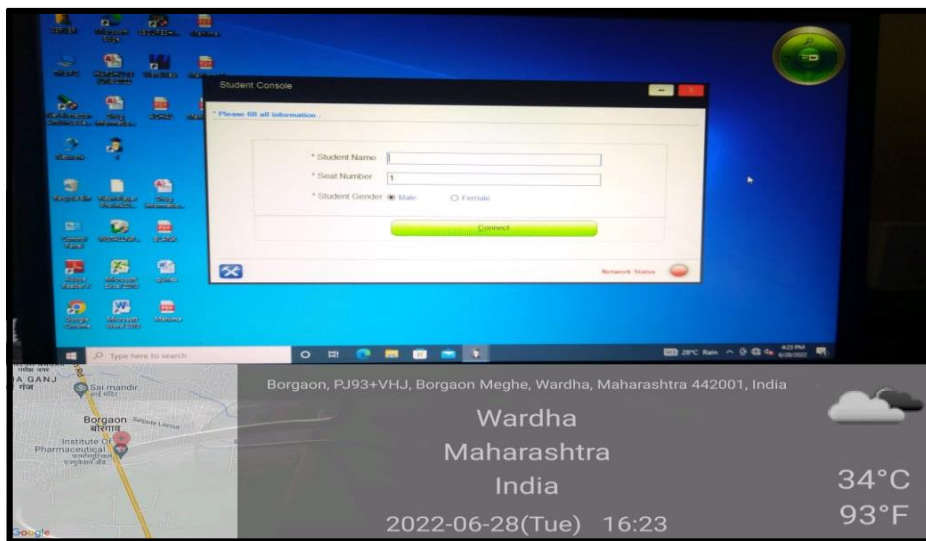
Student Console

* Please fill all information .

* Student Name

* Seat Number 1

* Student Gender Male Female

Connect

Network Status

Type here to search

28°C Rain

4:23 PM 6/28/2022

A GANJ

Sai mandir

Borgaon बोरगाव

Institute Of Pharmaceutical

Google

Borgaon, PJ93+VHJ, Borgaon Meghe, Wardha, Maharashtra 442001, India

Wardha

Maharashtra

India

2022-06-28(Tue) 16:23

34°C

93°F